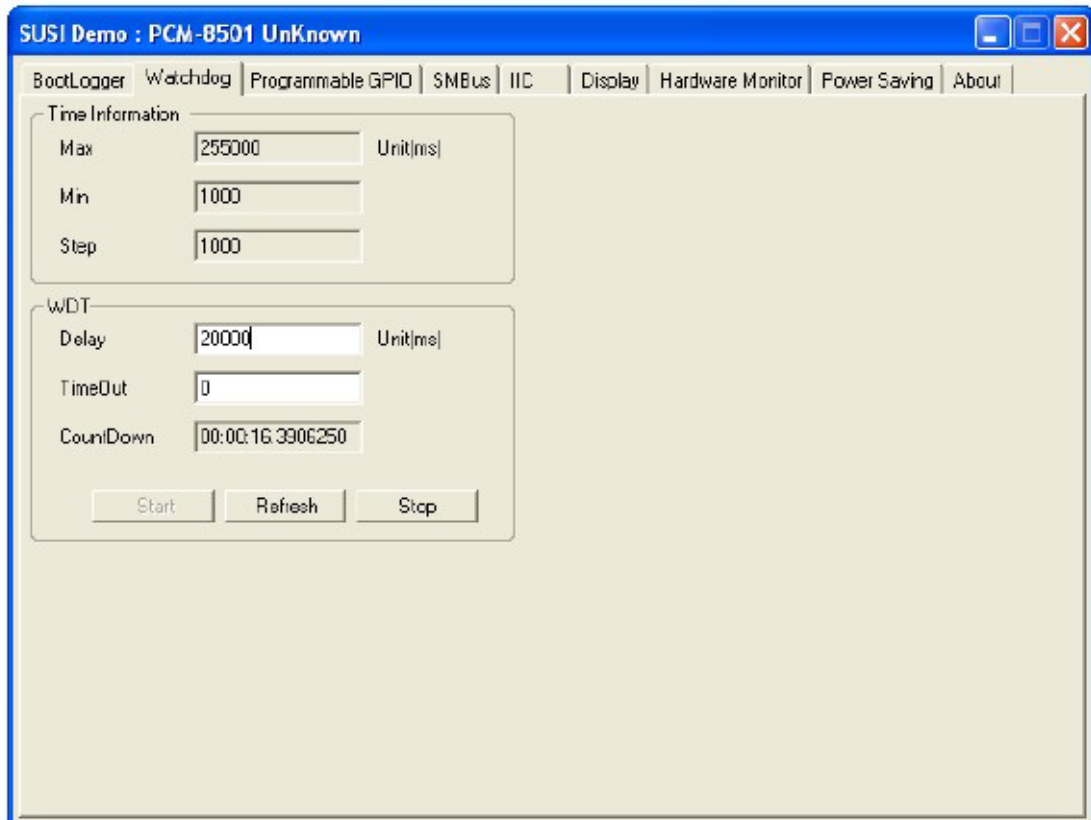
SUSI Demo : PCM-8501 UnKnown

BootLogger | Watchdog | Programmable GPIO | SMBus | IIC | Display | Hardware Monitor | Power Saving | About

Time Information
Max 255000 Unit(ms)
Min 1000
Step 1000

WDT
Delay 20000 Unit(ms)
TimeOut 0
CountDown 00:00:16.3906250

Start Refresh Stop